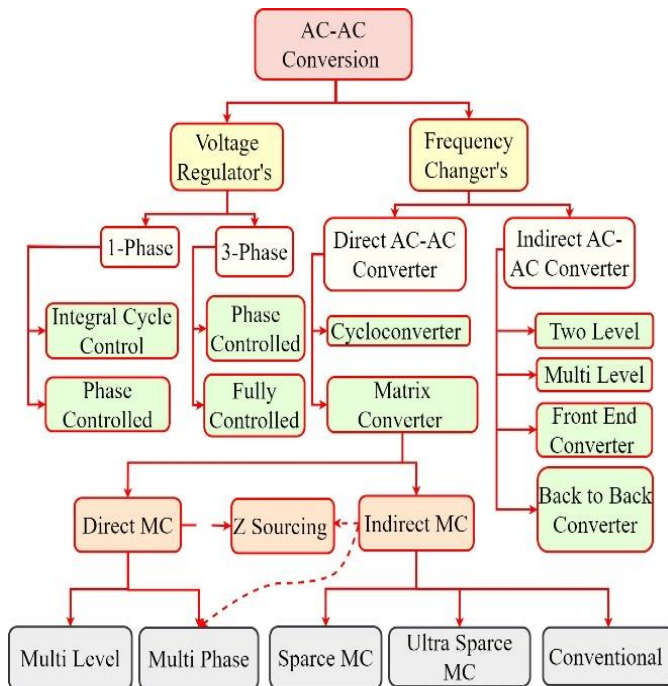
AC-AC Conversion

Voltage Regulator's

Frequency Changer's

1-Phase

3-Phase

Direct AC-AC Converter

Indirect AC-AC Converter

Integral Cycle Control

Phase Controlled

Phase Controlled

Fully Controlled

Cycloconverter

Matrix Converter

Two Level

Multi Level

Front End Converter

Back to Back Converter

Direct MC

Z Sourcing

Indirect MC

Multi Level

Multi Phase

Sparce MC

Ultra Sparce MC

Conventional